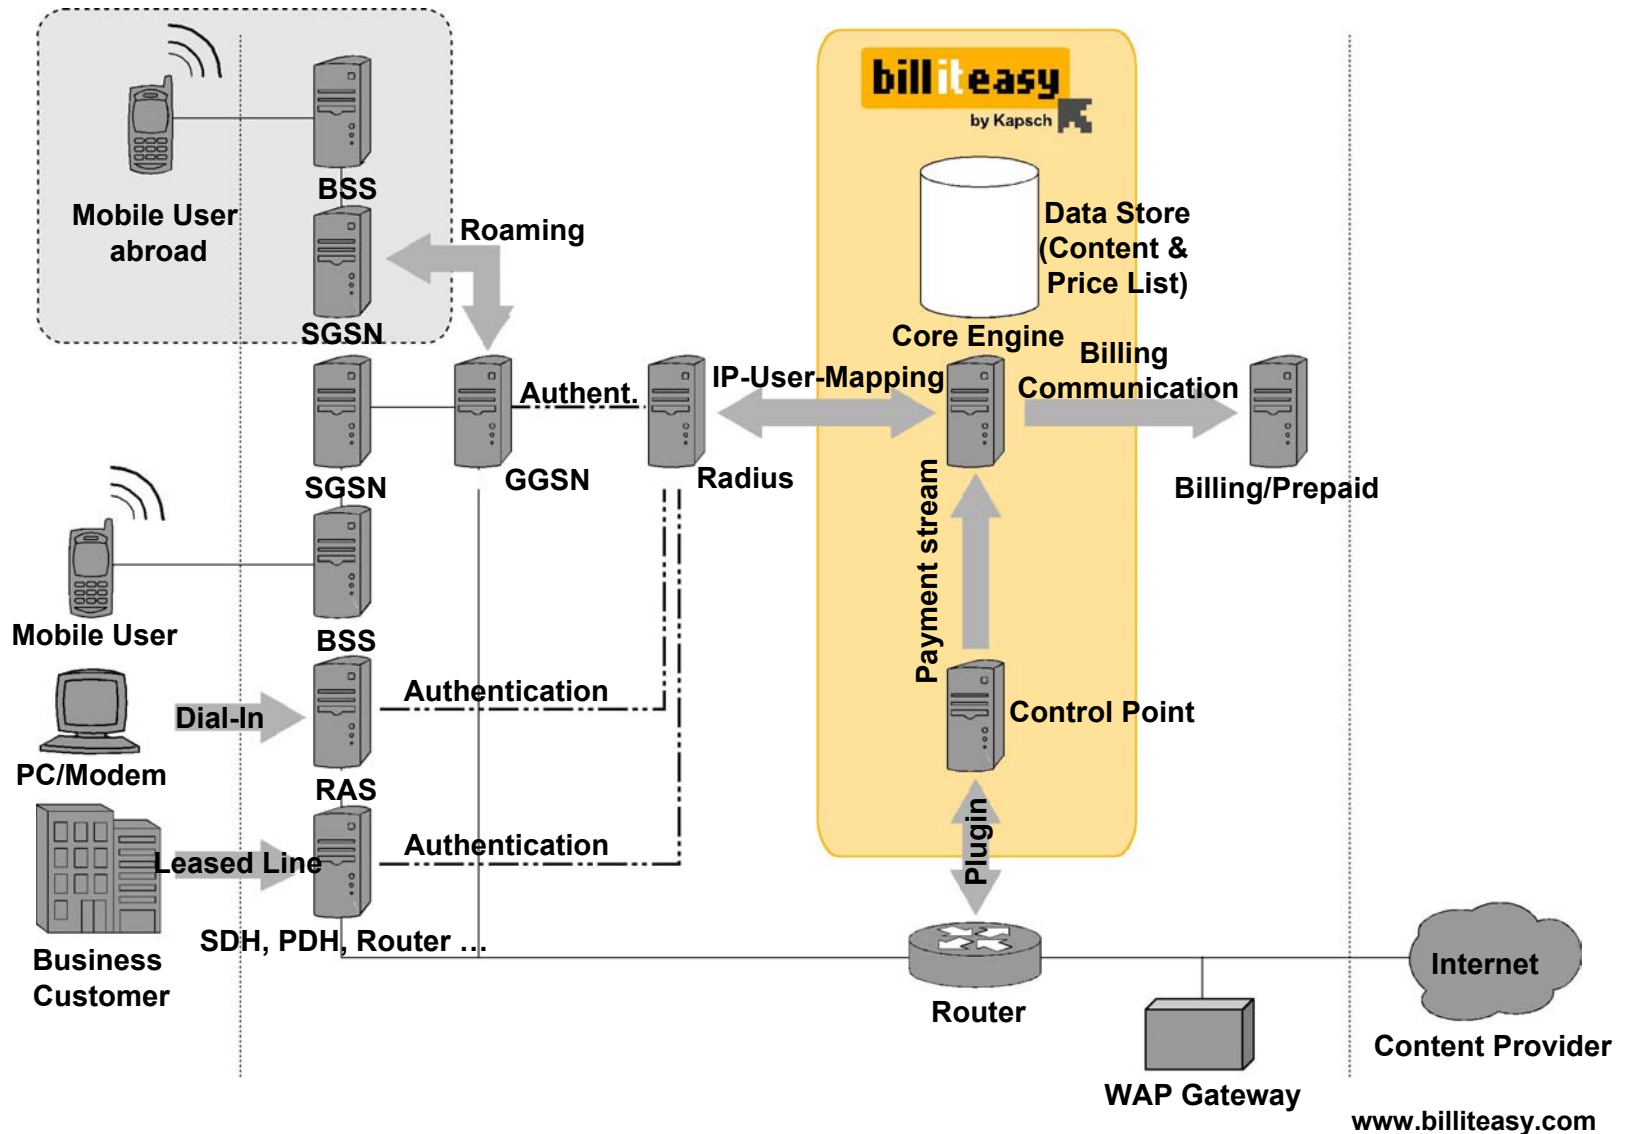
billiteasy
by Kapsch

Mobile User abroad

BSS

SGSN

Roaming

Data Store (Content & Price List)

Core Engine

Billing Communication

IP-User-Mapping

Authent.

SGSN

GGSN

Radius

Billing/Prepaid

Payment stream

Mobile User

BSS

Authentication

Dial-In

PC/Modem

RAS

Control Point

Plugin

Leased Line

Authentication

Business Customer

SDH, PDH, Router ...

Router

Internet

Content Provider

WAP Gateway

www.billiteasy.com